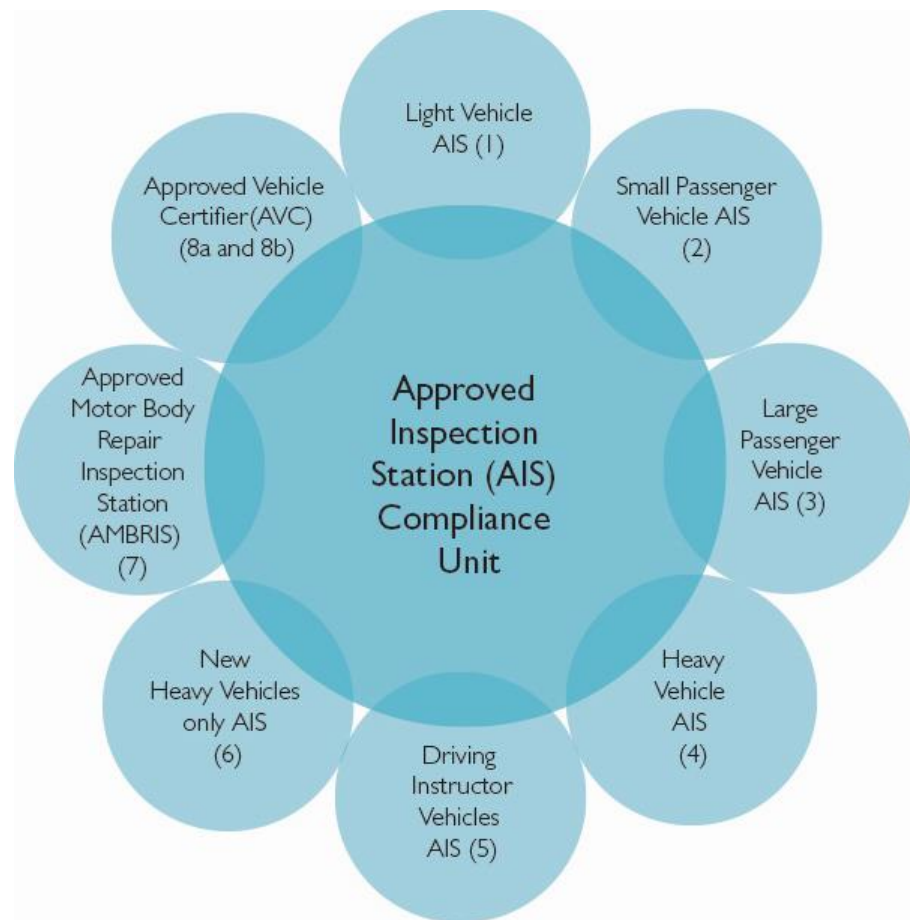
Approved Inspection Station (AIS) Compliance Unit

Light Vehicle AIS (1)

Small Passenger Vehicle AIS (2)

Large Passenger Vehicle AIS (3)

Heavy Vehicle AIS (4)

Driving Instructor Vehicles AIS (5)

New Heavy Vehicles only AIS (6)

Approved Motor Body Repair Inspection Station (AMBRIS) (7)

Approved Vehicle Certifier(AVC) (8a and 8b)